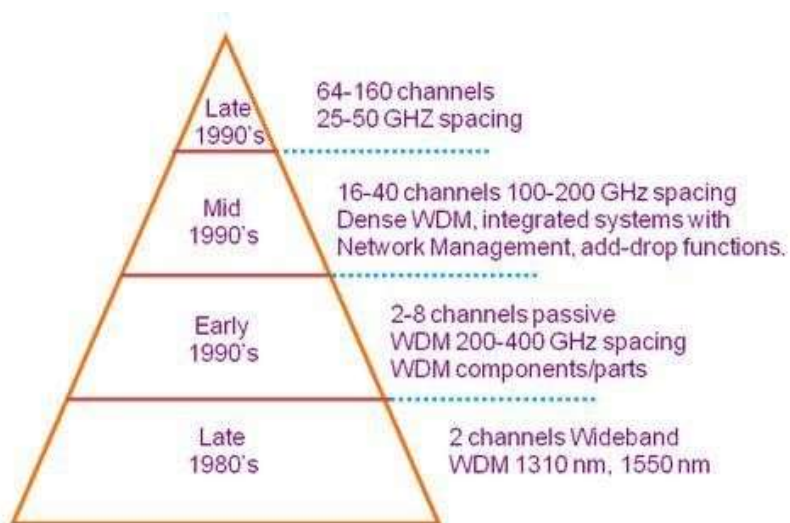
Late 1990's

64-160 channels
25-50 GHZ spacing

Mid 1990's

16-40 channels 100-200 GHz spacing
Dense WDM, integrated systems with Network Management, add-drop functions.

Early 1990's

2-8 channels passive
WDM 200-400 GHz spacing
WDM components/parts

Late 1980's

2 channels Wideband
WDM 1310 nm, 1550 nm